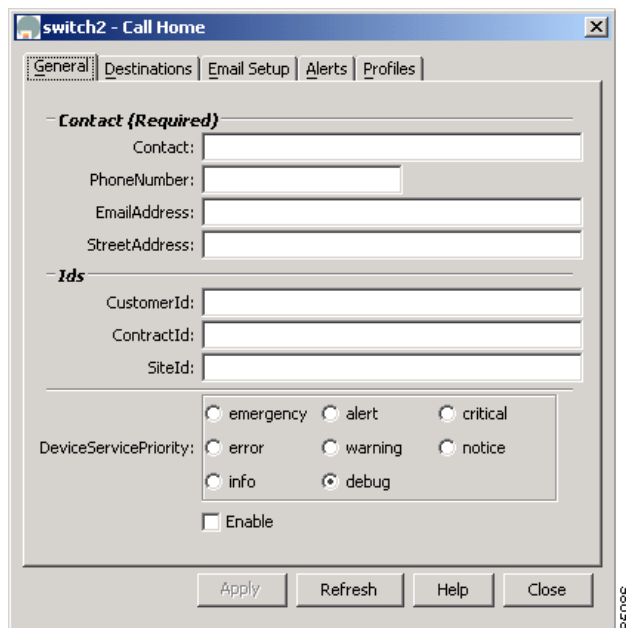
switch2 - Call Home

General | Destinations | Email Setup | Alerts | Profiles

Contact (Required)

Contact:

PhoneNumber:

EmailAddress:

StreetAddress:

Ids

CustomerId:

ContractId:

SiteId:

DeviceServicePriority: emergency alert critical error warning notice info debug

Enable

Apply Refresh Help Close

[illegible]